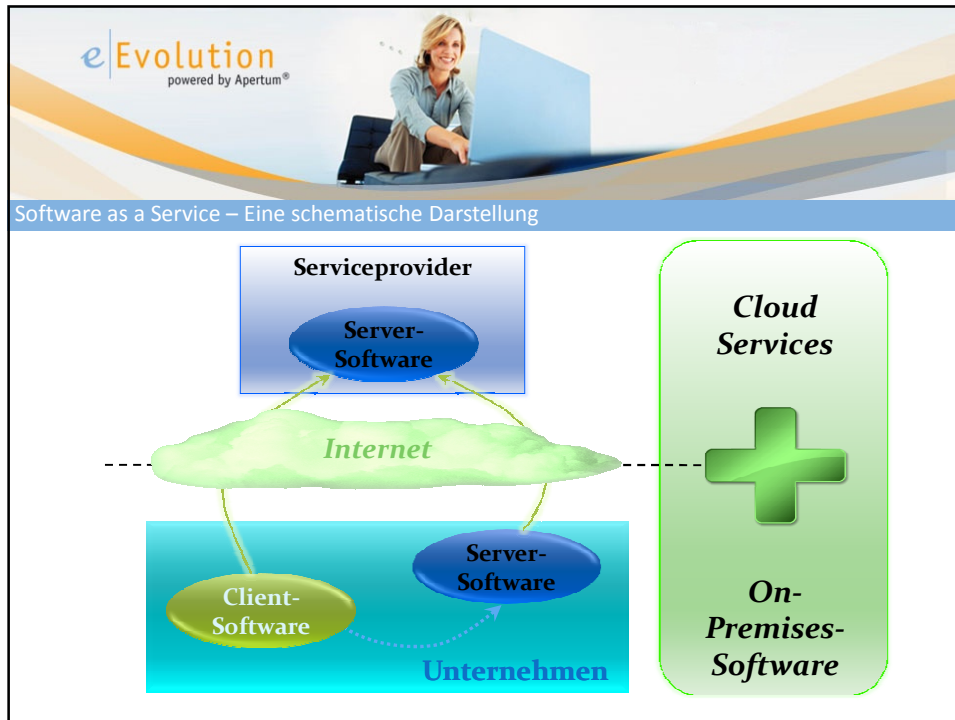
e|Evolution
powered by Apertum®

Software as a Service – Eine schematische Darstellung

Serviceprovider

Server-Software

Internet

Server-Software

Client-Software

Unternehmen

Cloud Services

On-Premises-Software